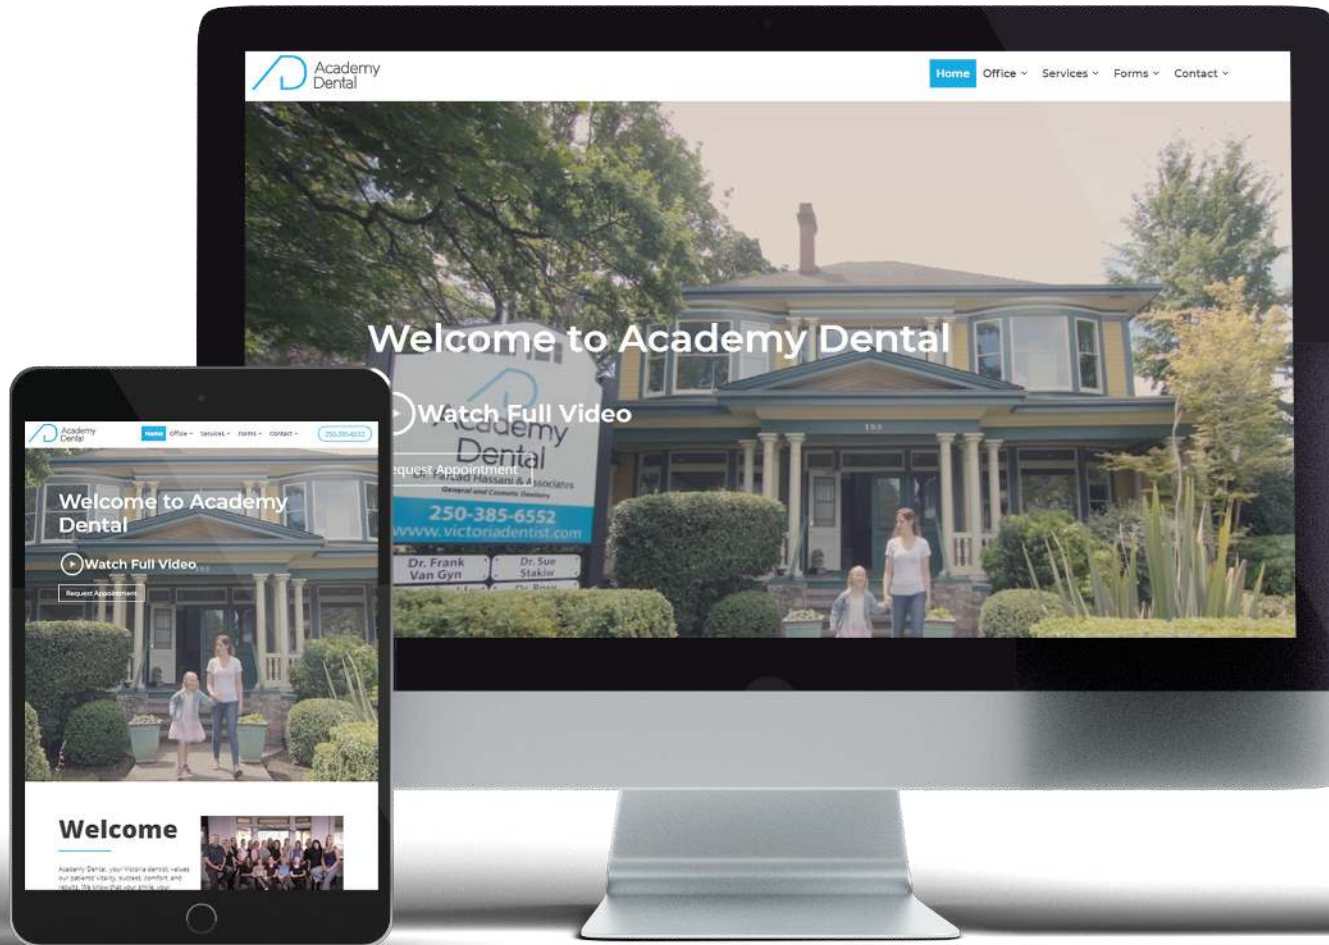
Academy Dental

Home Office Services Forms Contact

Welcome to Academy Dental

Watch Full Video

equest Appointment

Academy Dental
Dr. Farzad Hassani & Associates
General and Cosmetic Dentistry
250-385-6552
www.victoriadentist.com
Dr. Frank Van Gyn
Dr. Sue Stakiw

Academy Dental

Home Office Services Forms Contact 250-385-6552

Welcome to Academy Dental

Watch Full Video

Request Appointment

Welcome

Academy Dental, your Victoria dentist, values our patients' vitality, success, comfort and results. We know that your smile, your